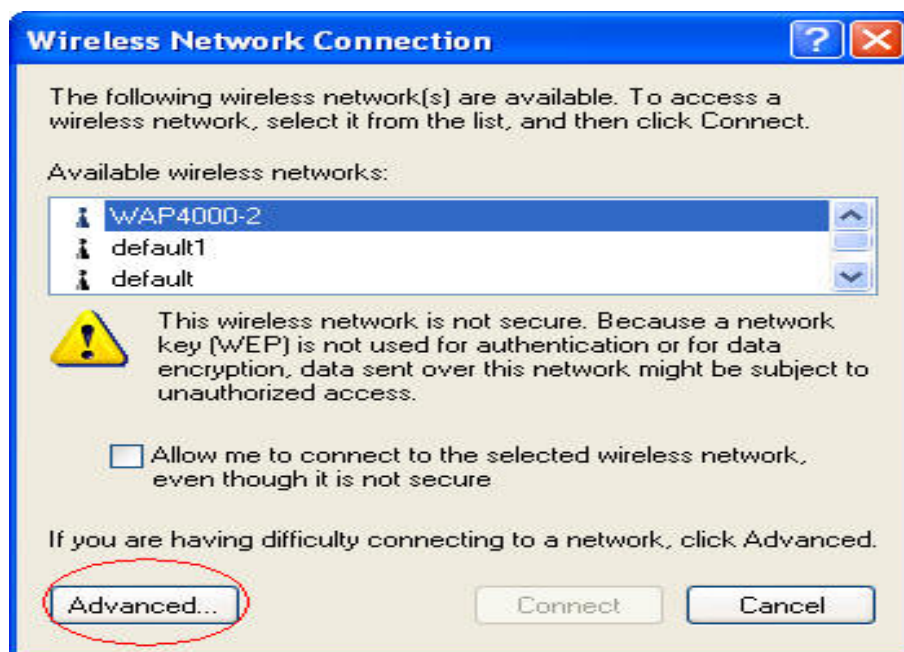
Wireless Network Connection

The following wireless network(s) are available. To access a wireless network, select it from the list, and then click Connect.

Available wireless networks:

WAP4000-2
default1
default

This wireless network is not secure. Because a network key (WEP) is not used for authentication or for data encryption, data sent over this network might be subject to unauthorized access.

Allow me to connect to the selected wireless network, even though it is not secure

If you are having difficulty connecting to a network, click Advanced.

Advanced...

Connect

Cancel